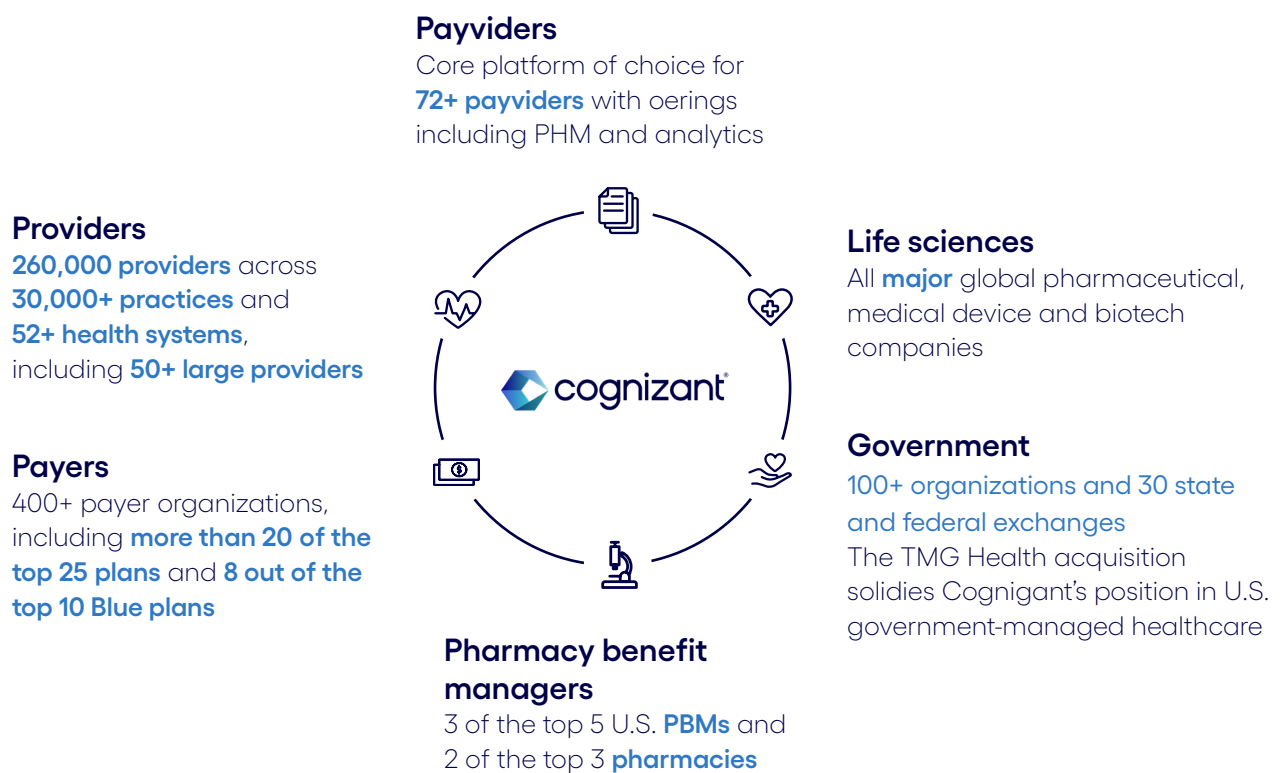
Payviders
Core platform of choice for 72+ payviders with oerings including PHM and analytics

Providers
260,000 providers across 30,000+ practices and 52+ health systems, including 50+ large providers

Life sciences
All major global pharmaceutical, medical device and biotech companies

cognizant

Payers
400+ payer organizations, including more than 20 of the top 25 plans and 8 out of the top 10 Blue plans

Government
100+ organizations and 30 state and federal exchanges
The TMG Health acquisition solidies Cognigant's position in U.S. government-managed healthcare

Pharmacy benefit managers
3 of the top 5 U.S. PBMs and 2 of the top 3 pharmacies